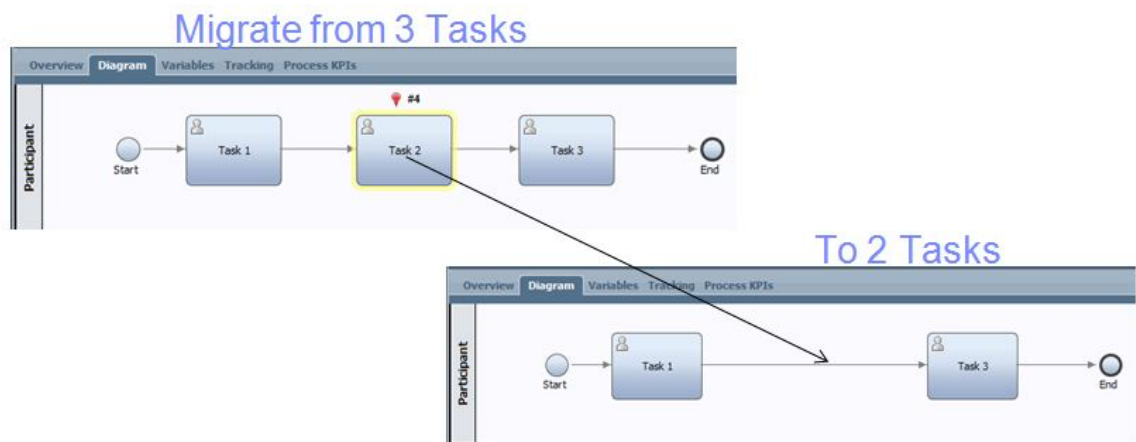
Migrate from 3 Tasks

Overview Diagram Variables Tracking Process KPIs

Participant

#4

Start

Task 1

Task 2

Task 3

End

To 2 Tasks

Overview Diagram Variables Tracking Process KPIs

Participant

Start

Task 1

Task 3

End